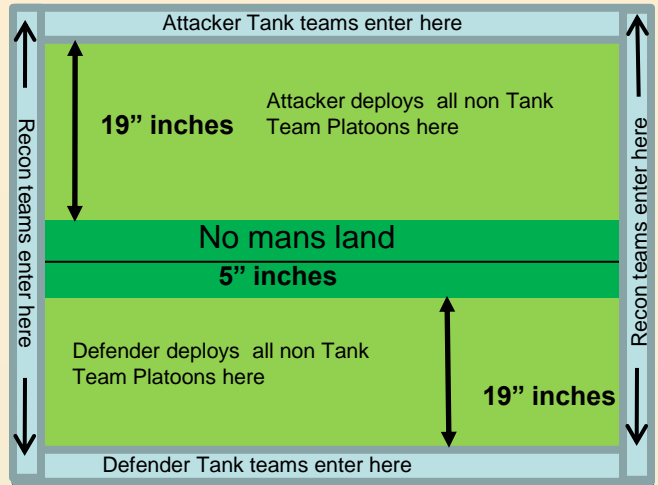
Attacker Tank teams enter here

Recon teams enter here

19” inches

Attacker deploys all non Tank Team Platoons here

Recon teams enter here

No mans land

5” inches

Defender deploys all non Tank Team Platoons here

19” inches

Defender Tank teams enter here